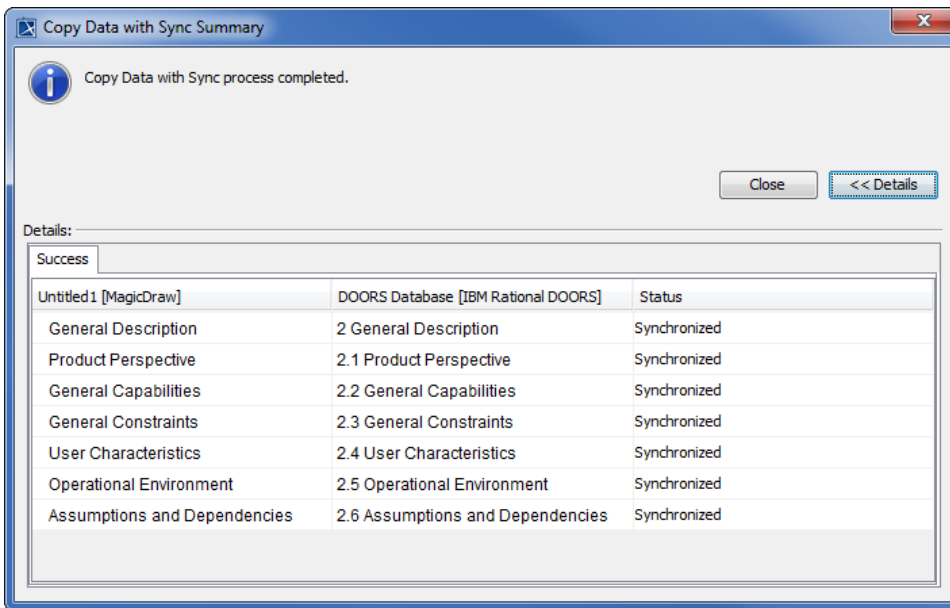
Copy Data with Sync Summary

Copy Data with Sync process completed.

Close

<< Details

Details:

Success

| Untitled1 [MagicDraw] | DOORS Database [IBM Rational DOORS] | Status |
|---|---|---|
| General Description | 2 General Description | Synchronized |
| Product Perspective | 2.1 Product Perspective | Synchronized |
| General Capabilities | 2.2 General Capabilities | Synchronized |
| General Constraints | 2.3 General Constraints | Synchronized |
| User Characteristics | 2.4 User Characteristics | Synchronized |
| Operational Environment | 2.5 Operational Environment | Synchronized |
| Assumptions and Dependencies | 2.6 Assumptions and Dependencies | Synchronized |